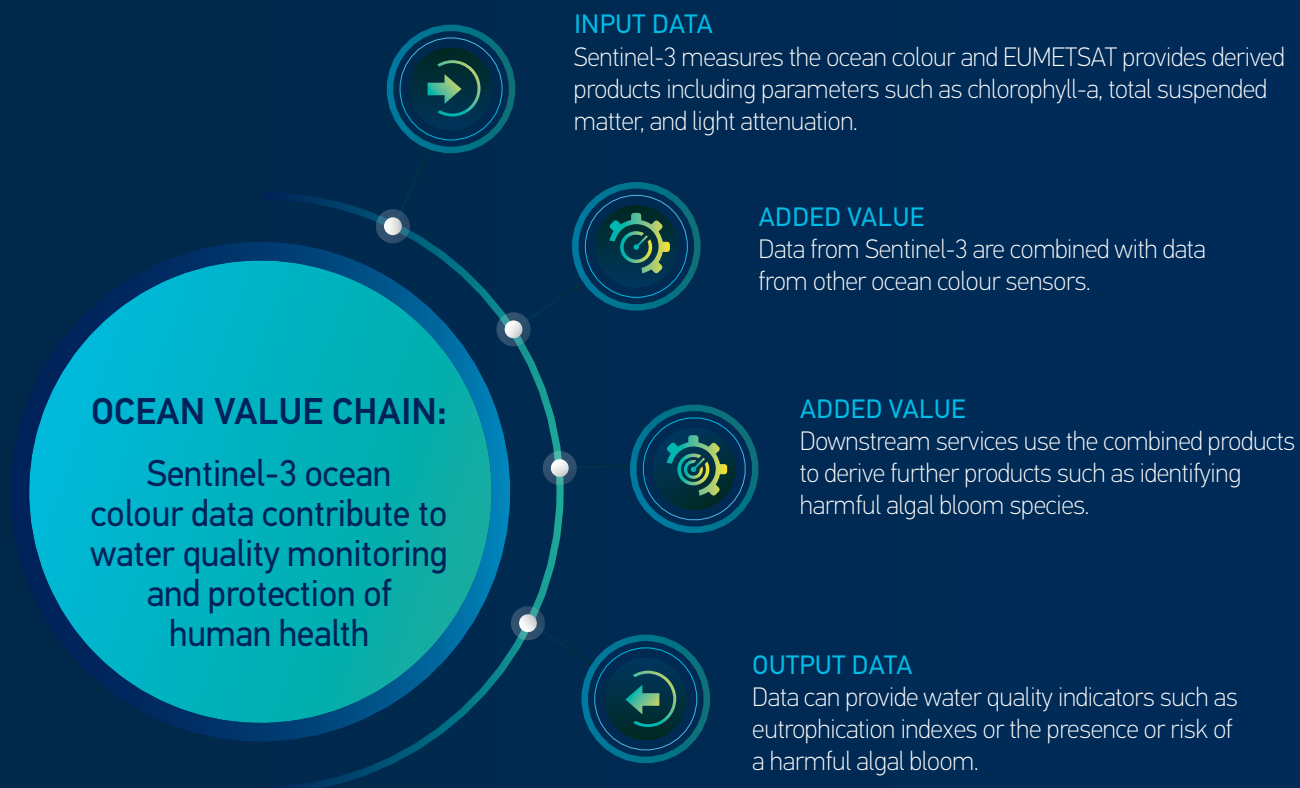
INPUT DATA
Sentinel-3 measures the ocean colour and EUMETSAT provides derived products including parameters such as chlorophyll-a, total suspended matter, and light attenuation.

ADDED VALUE
Data from Sentinel-3 are combined with data from other ocean colour sensors.

OCEAN VALUE CHAIN:
Sentinel-3 ocean colour data contribute to water quality monitoring and protection of human health

ADDED VALUE
Downstream services use the combined products to derive further products such as identifying harmful algal bloom species.

OUTPUT DATA
Data can provide water quality indicators such as eutrophication indexes or the presence or risk of a harmful algal bloom.